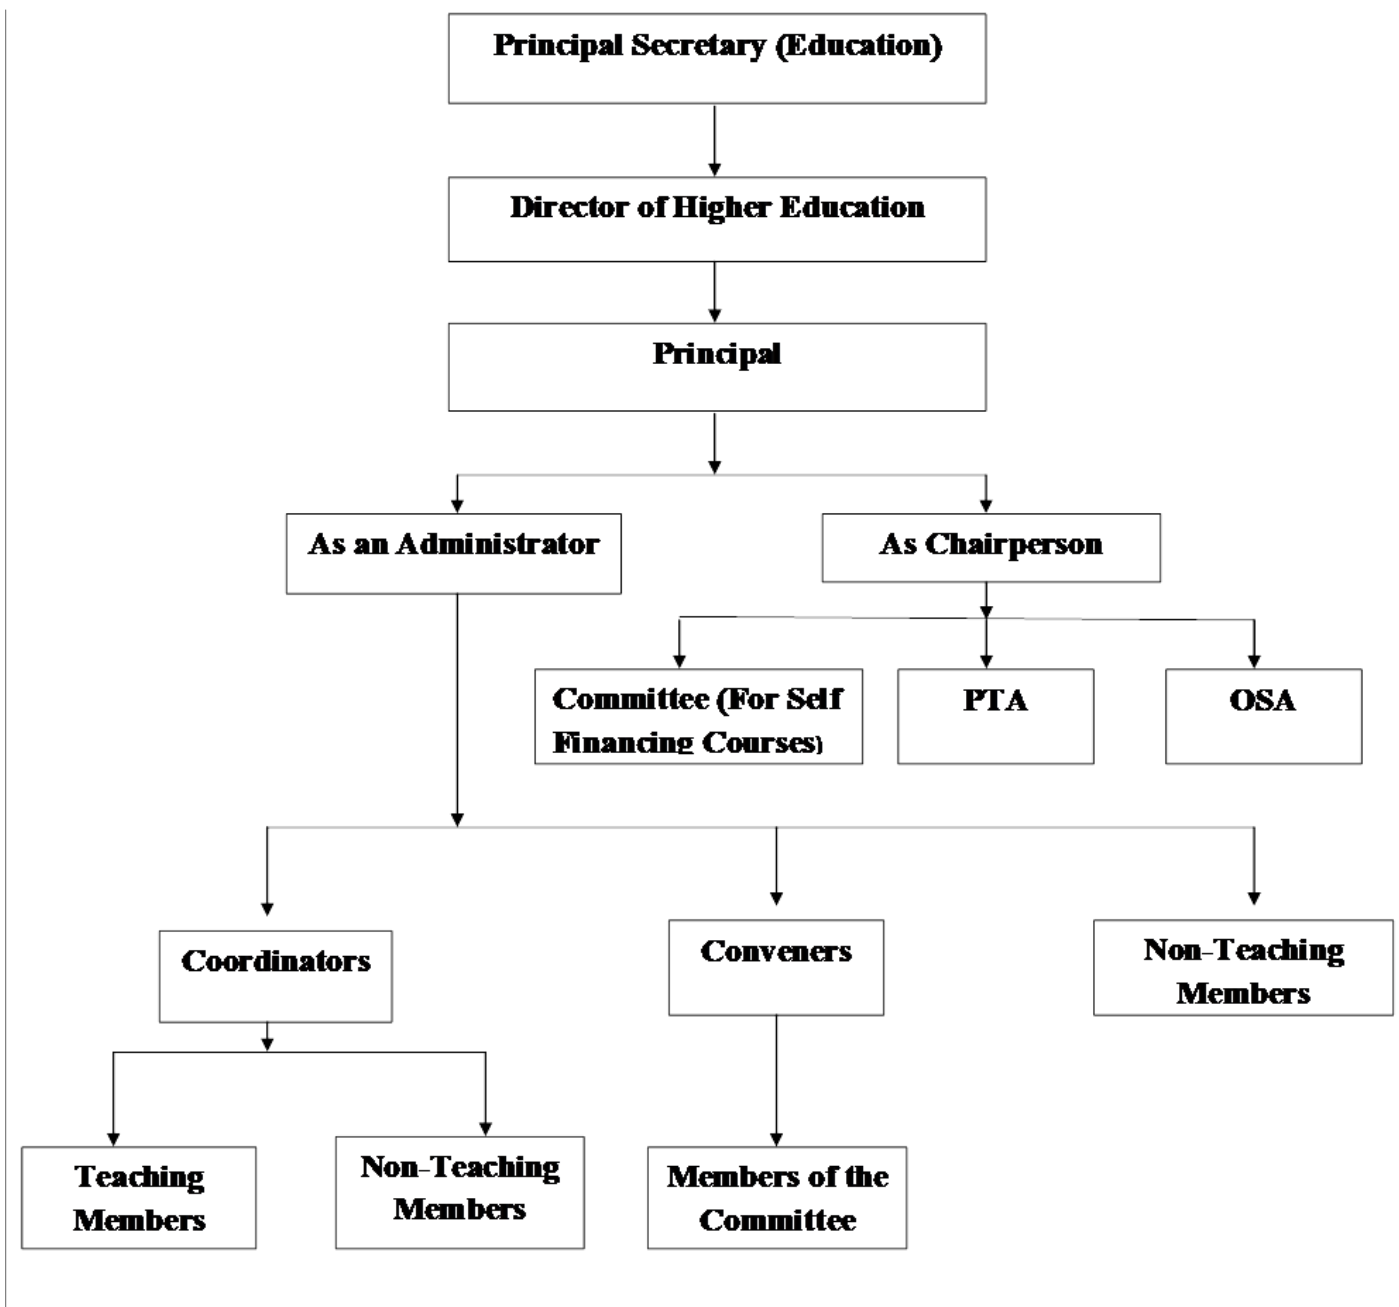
Principal Secretary (Education)

Director of Higher Education

Principal

As an Administrator

As Chairperson

Committee (For Self Financing Courses)

PTA

OSA

Coordinators

Conveners

Non-Teaching Members

Teaching Members

Non-Teaching Members

Members of the Committee